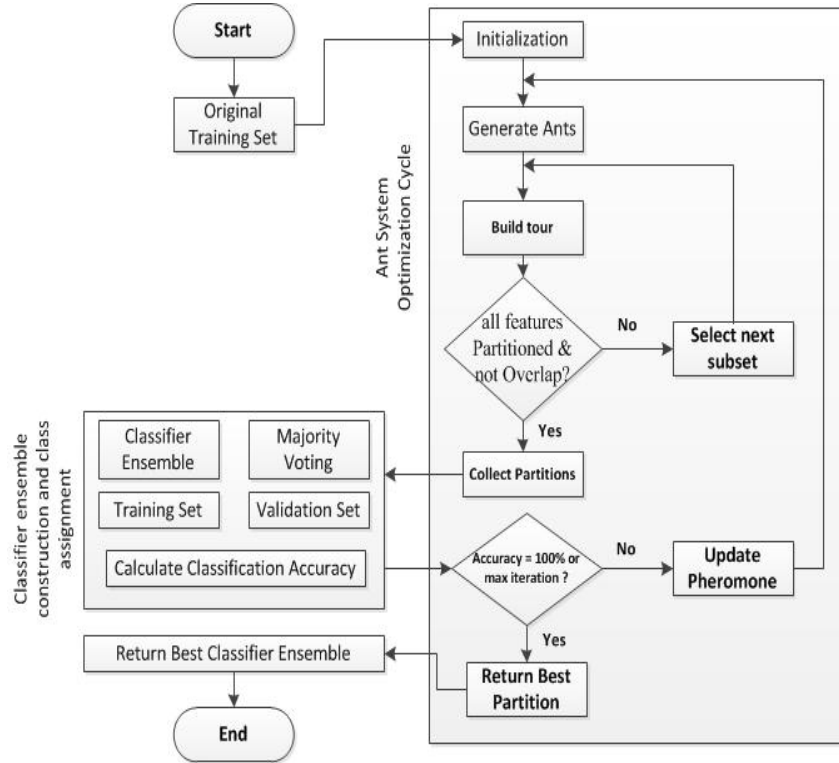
Start

Original Training Set

Initialization

Generate Ants

Ant System Optimization Cycle

Build tour

all features Partitioned & not Overlap?

No

Select next subset

Yes

Classifier ensemble construction and class assignment

Classifier Ensemble

Majority Voting

Training Set

Validation Set

Calculate Classification Accuracy

Collect Partitions

Accuracy = 100% or max iteration ?

No

Update Pheromone

Yes

Return Best Classifier Ensemble

Return Best Partition

End